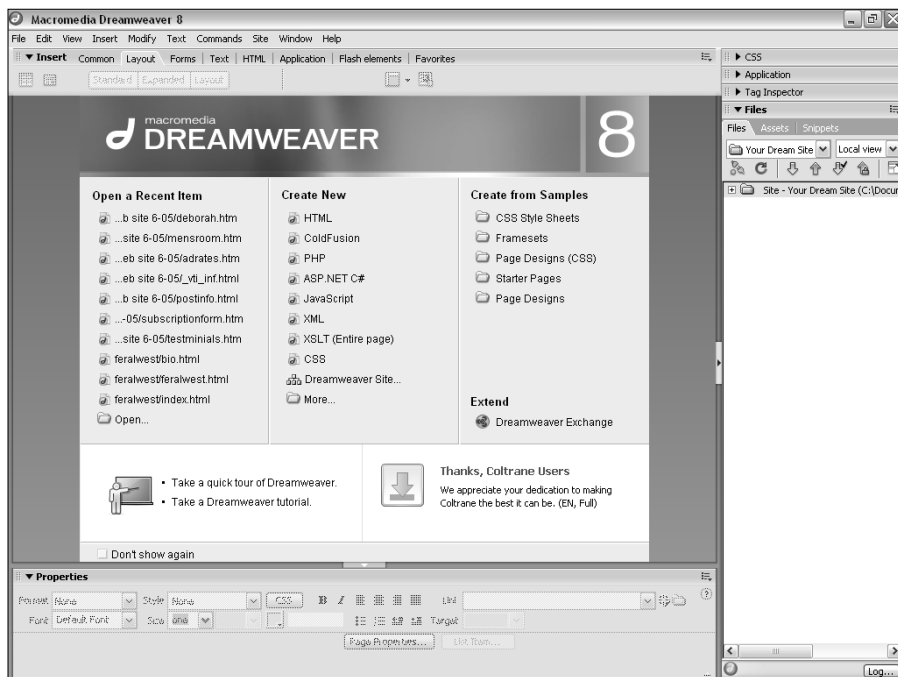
Macromedia Dreamweaver 8

File Edit View Insert Modify Text Commands Site Window Help

▼ Insert Common Layout Forms Text HTML Application Flash elements Favorites

Standard Expanded Layout

macromedia DREAMWEAVER 8

Open a Recent Item
...b site 6-05/deborah.htm
...site 6-05/mensroom.htm
...eb site 6-05/adrates.htm
...eb site 6-05/_vti_inf.html
...b site 6-05/postinfo.html
...-05/subscriptionform.htm
...site 6-05/testminials.htm
feralwest/bio.html
feralwest/feralwest.html
feralwest/index.html
Open...

Create New
HTML
ColdFusion
PHP
ASP.NET C#
JavaScript
XML
XSLT (Entire page)
CSS
Dreamweaver Site...
More...

Create from Samples
CSS Style Sheets
Framesets
Page Designs (CSS)
Starter Pages
Page Designs

Extend
Dreamweaver Exchange

• Take a quick tour of Dreamweaver.
• Take a Dreamweaver tutorial.

Thanks, Coltrane Users
We appreciate your dedication to making Coltrane the best it can be. (EN, Full)

Don't show again

▼ Properties

Format None Style None CSS B I Link
Font Default Font Size none Target
Page Properties... List Item...

▶ CSS
▶ Application
▶ Tag Inspector
▼ Files
Files Assets Snippets
Your Dream Site Local view
Site - Your Dream Site (C:\Docu

Log...